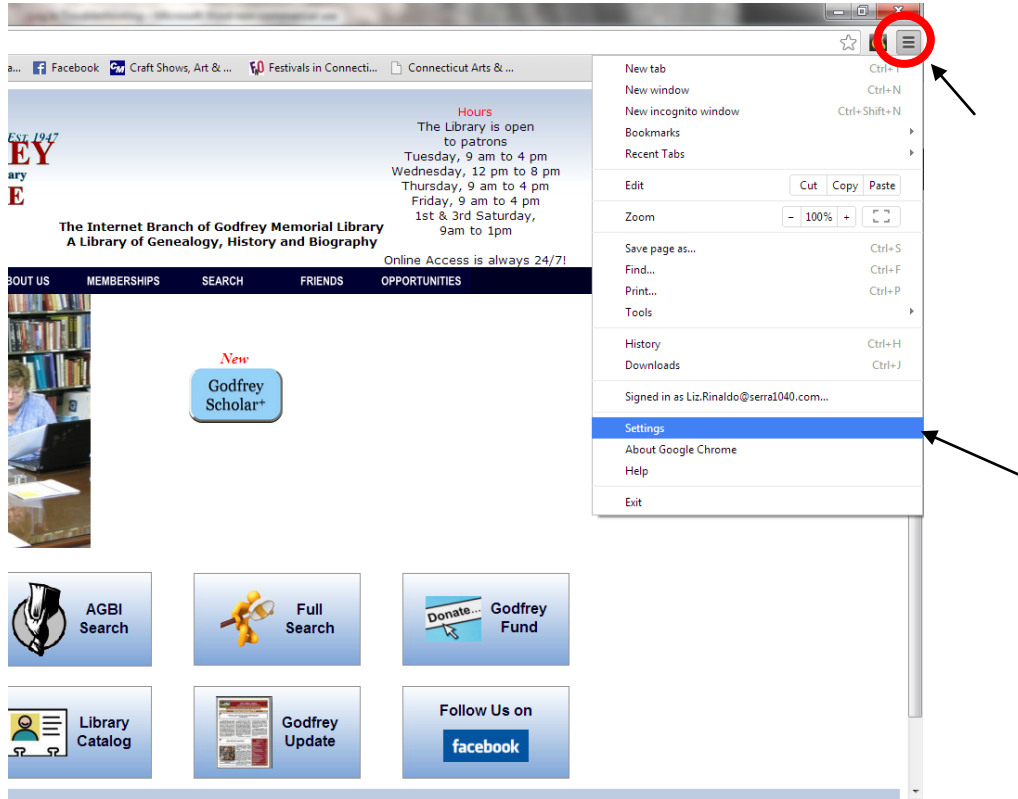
a... Facebook Craft Shows, Art & ... Festivals in Connecti... Connecticut Arts & ...

EST. 1947
EY
ary
E

Hours
The Library is open to patrons
Tuesday, 9 am to 4 pm
Wednesday, 12 pm to 8 pm
Thursday, 9 am to 4 pm
Friday, 9 am to 4 pm
1st & 3rd Saturday, 9am to 1pm

The Internet Branch of Godfrey Memorial Library
A Library of Genealogy, History and Biography

Online Access is always 24/7!

BOUT US MEMBERSHIPS SEARCH FRIENDS OPPORTUNITIES

New
Godfrey Scholar+

AGBI Search

Full Search

Donate... Godfrey Fund

Library Catalog

Godfrey Update

Follow Us on
facebook

New tab Ctrl+T
New window Ctrl+N
New incognito window Ctrl+Shift+N
Bookmarks
Recent Tabs
Edit Cut Copy Paste
Zoom − 100% +
Save page as... Ctrl+S
Find... Ctrl+F
Print... Ctrl+P
Tools
History Ctrl+H
Downloads Ctrl+J
Signed in as Liz.Rinaldo@serra1040.com...
Settings
About Google Chrome
Help
Exit